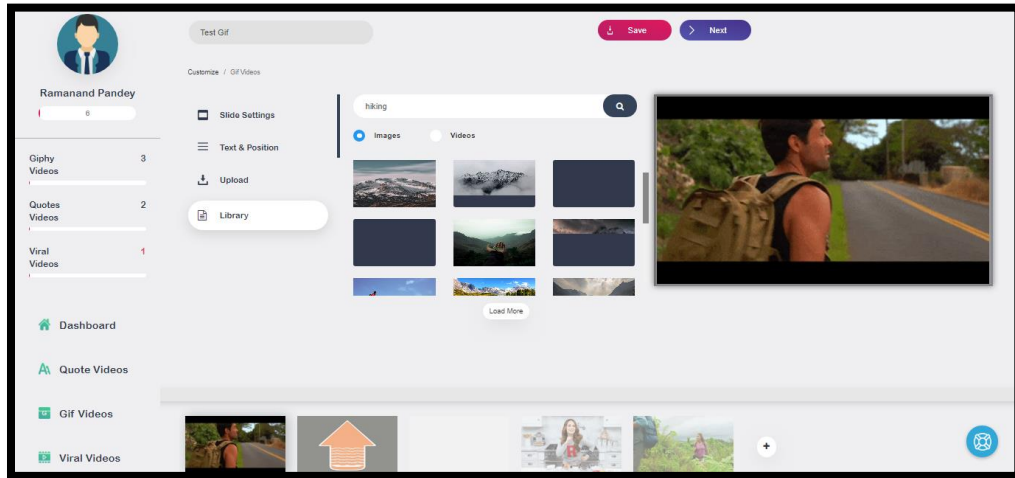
Test Gif

Save

Next

Ramanand Pandey

6

Giphy Videos 3

Quotes Videos 2

Viral Videos 1

Dashboard

Quote Videos

Gif Videos

Viral Videos

Customize / Gif Videos

Slide Settings

Text & Position

Upload

Library

hiking

Images

Videos

Load More

+